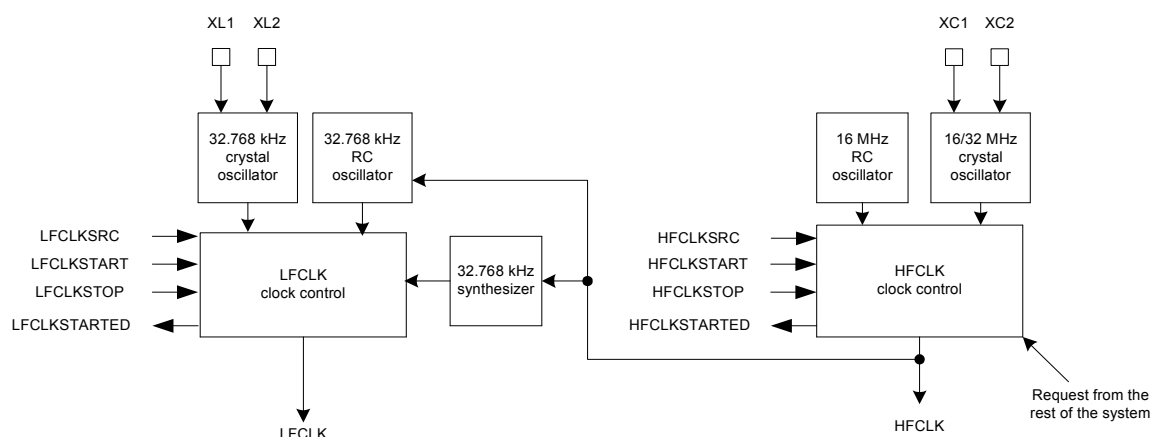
XL1 XL2

32.768 kHz crystal oscillator

32.768 kHz RC oscillator

LFCLKSRC
LFCLKSTART
LFCLKSTOP
LFCLKSTARTED

LFCLK clock control

32.768 kHz synthesizer

LFCLK

XC1 XC2

16 MHz RC oscillator

16/32 MHz crystal oscillator

HFCLKSRC
HFCLKSTART
HFCLKSTOP
HFCLKSTARTED

HFCLK clock control

HFCLK

Request from the rest of the system